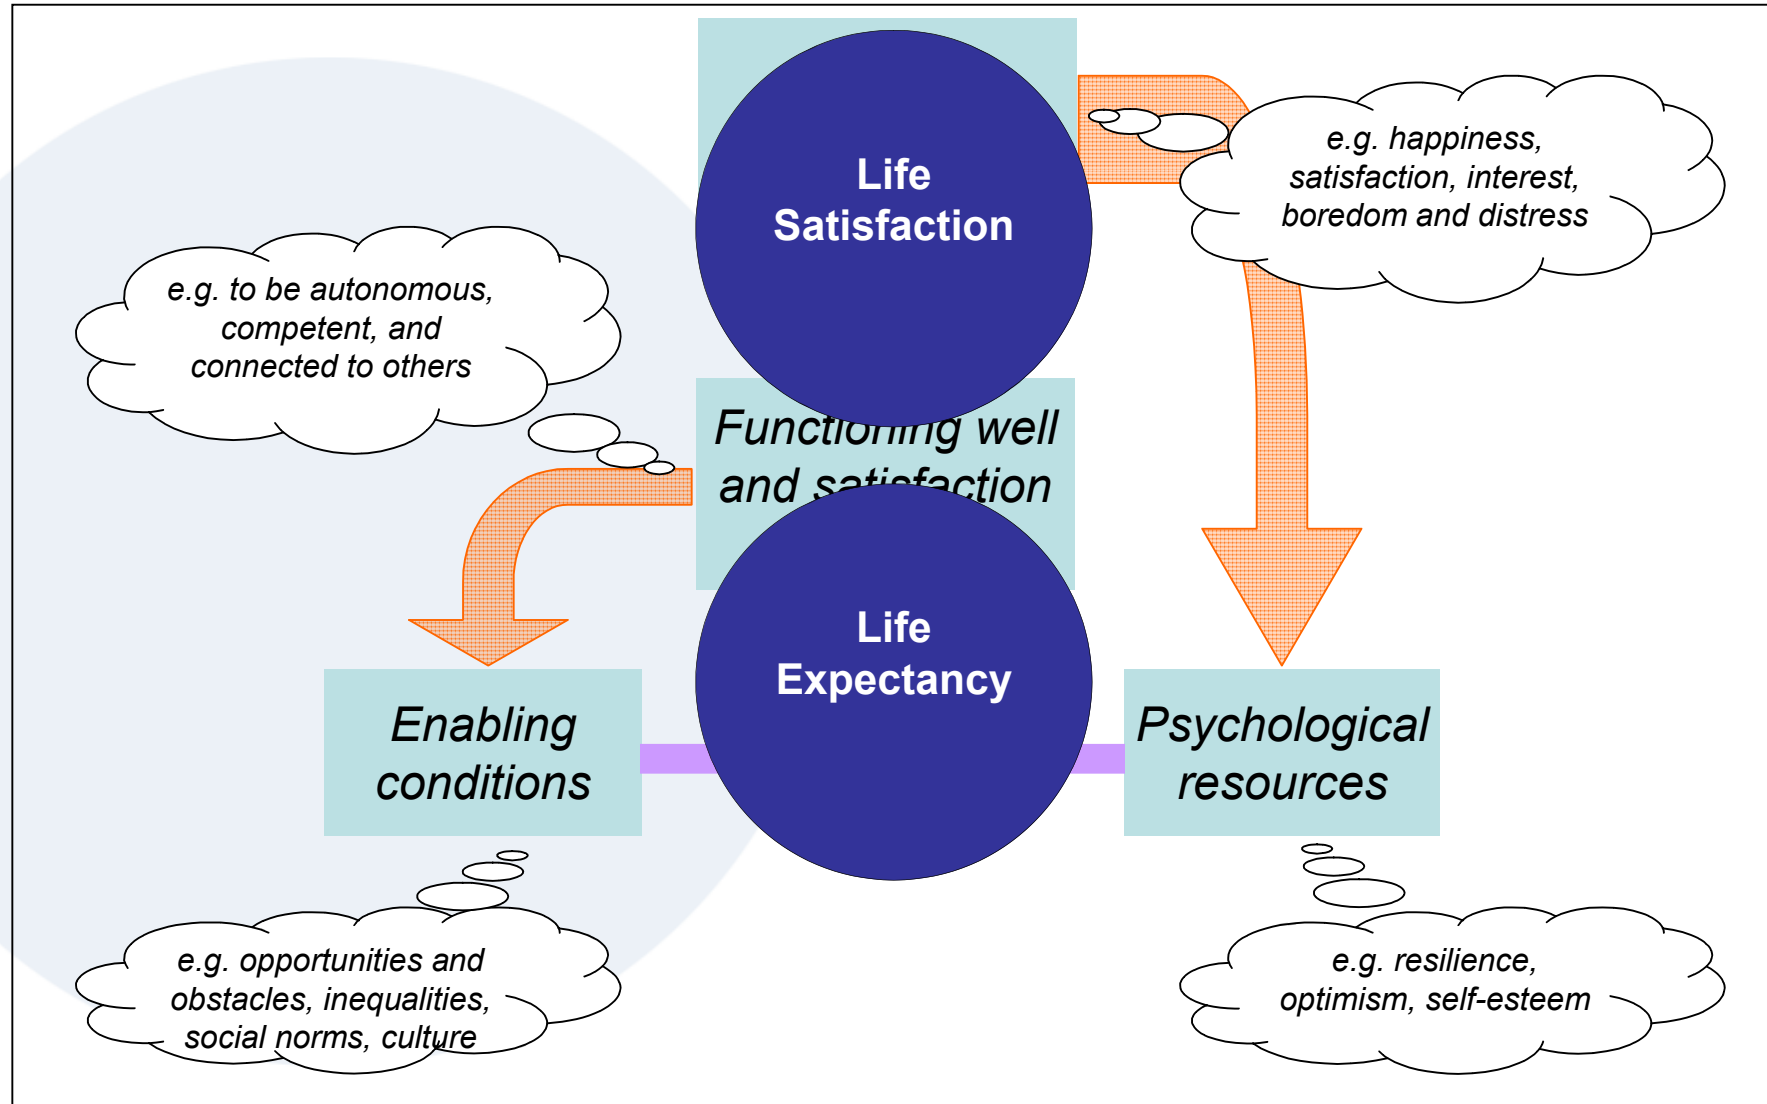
Life Satisfaction

e.g. happiness, satisfaction, interest, boredom and distress

e.g. to be autonomous, competent, and connected to others

Functioning well and satisfaction

Life Expectancy

Enabling conditions

Psychological resources

e.g. opportunities and obstacles, inequalities, social norms, culture

e.g. resilience, optimism, self-esteem